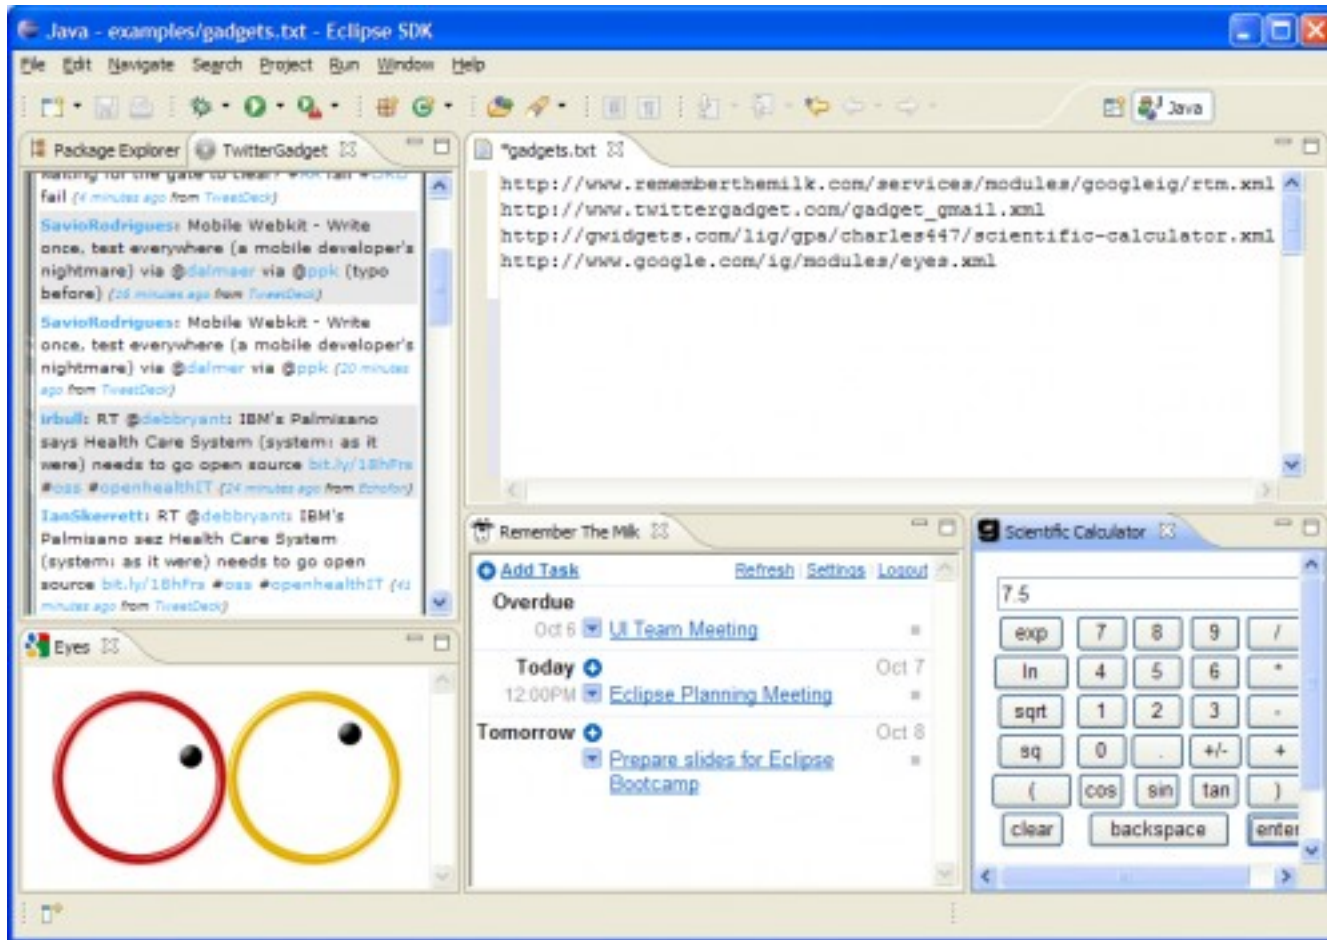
Java - examples/gadgets.txt - Eclipse SDK

File Edit Navigate Search Project Run Window Help

Java

Package Explorer TwitterGadget

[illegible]
fail (4 minutes ago from TweetDeck)

SavioRodrigues: Mobile Webkit - Write once, test everywhere (a mobile developer's nightmare) via @dalmaer via @ppk (typo before) (16 minutes ago from TweetDeck)

SavioRodrigues: Mobile Webkit - Write once, test everywhere (a mobile developer's nightmare) via @dalmer via @ppk (20 minutes ago from TweetDeck)

irbull: RT @debbryant: IBM's Palmisano says Health Care System (system: as it were) needs to go open source bit.ly/18hFrs #oss #openhealthIT (24 minutes ago from Echofon)

IanSkerrett: RT @debbryant: IBM's Palmisano sez Health Care System (system: as it were) needs to go open source bit.ly/18hFrs #oss #openhealthIT (41 minutes ago from TweetDeck)

*gadgets.txt

http://www.rememberthemilk.com/services/modules/googleig/rtm.xml
http://www.twittergadget.com/gadget_gmail.xml
http://gwidgets.com/lig/gpa/charles447/scientific-calculator.xml
http://www.google.com/ig/modules/eyes.xml

Eyes

Remember The Milk

Add Task Refresh | Settings | Logout

Overdue
Oct 6 UI Team Meeting

Today Oct 7
12:00PM Eclipse Planning Meeting

Tomorrow Oct 8
Prepare slides for Eclipse Bootcamp

Scientific Calculator

7.5

| exp | 7 | 8 | 9 | / |
|---|---|---|---|---|
| ln | 4 | 5 | 6 | * |
| sqrt | 1 | 2 | 3 | - |
| sq | 0 | . | +/- | + |
| ( | cos | sin | tan | ) |
| clear | backspace | | | enter |